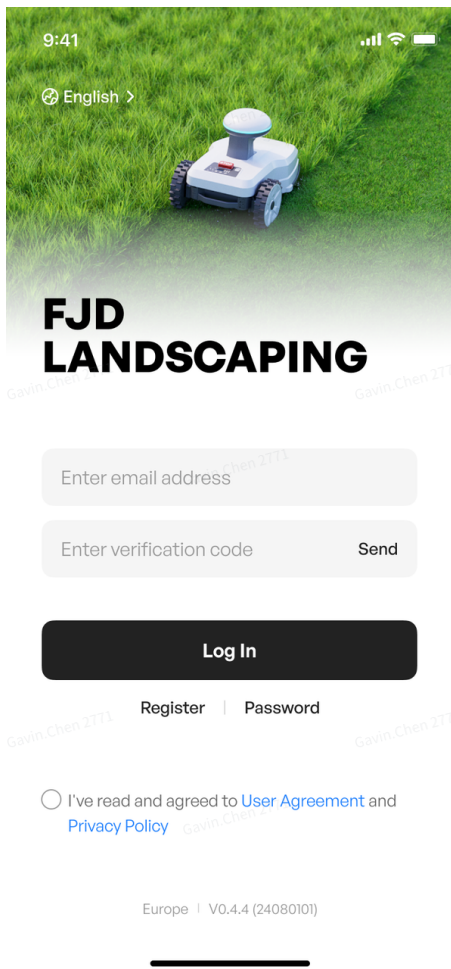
9:41

English >

FJD LANDSCAPING

Gavin.Chen 2771

Gavin.Chen 2771

Gavin.Chen 2771

Enter email address

Enter verification code Send

Log In

Register | Password

Gavin.Chen 2771

Gavin.Chen 2771

I've read and agreed to User Agreement and Privacy Policy

Gavin.Chen 2771

Europe | V0.4.4 (24080101)